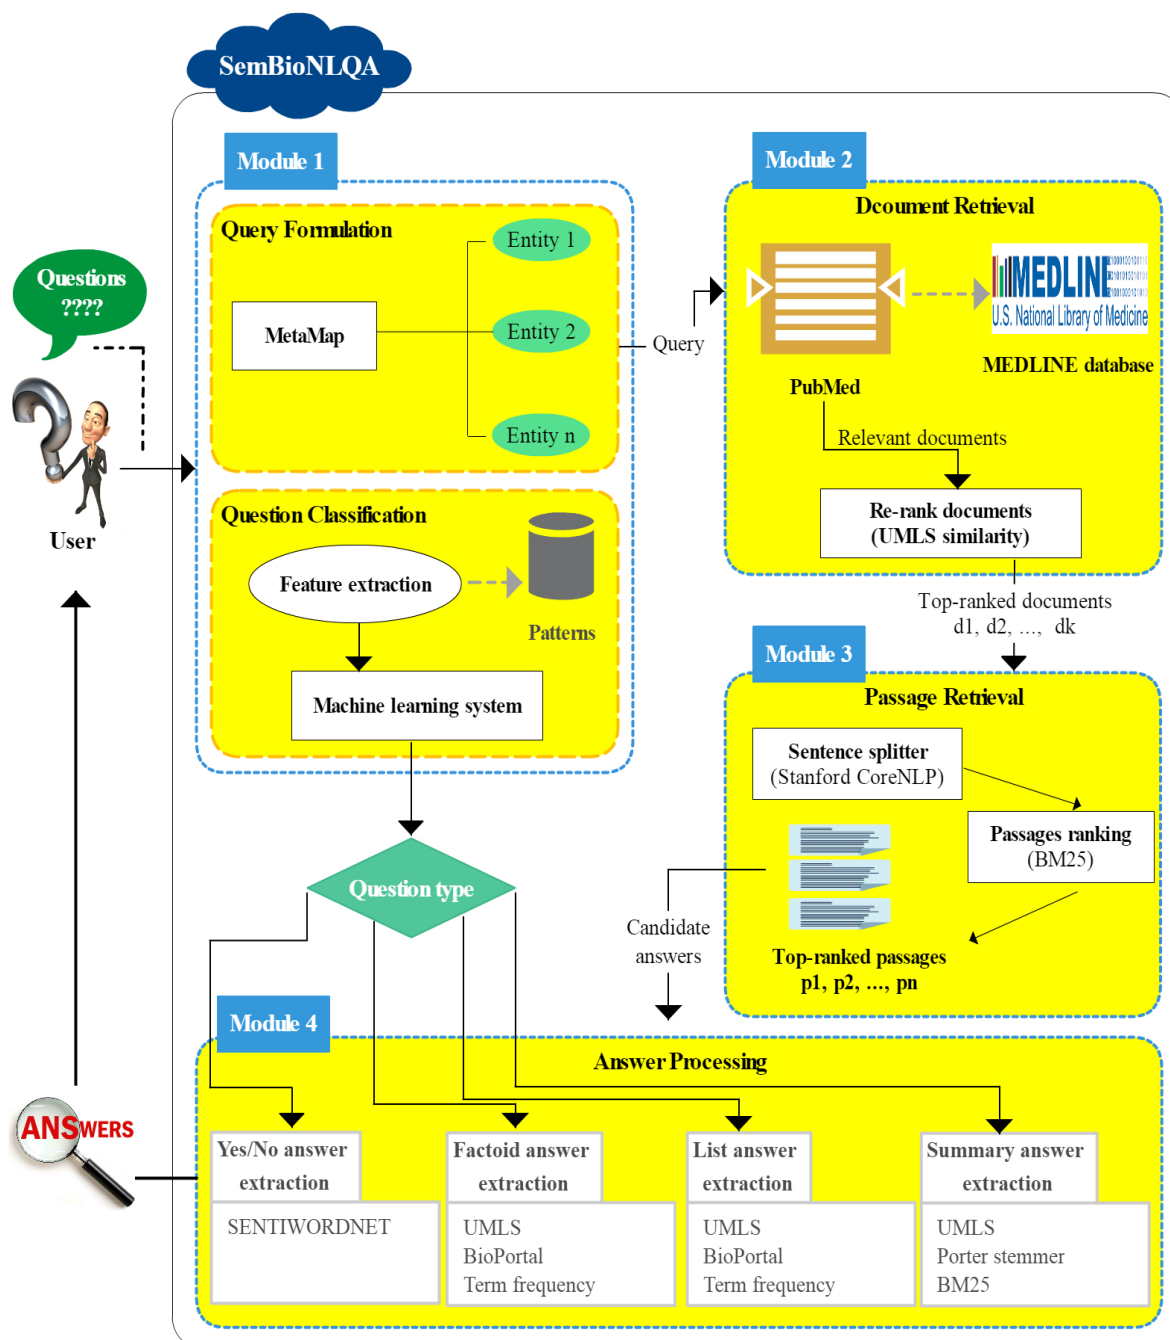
SemBioNLQA

Module 1

Query Formulation

MetaMap

Entity 1

Entity 2

Entity n

Question Classification

Feature extraction

Patterns

Machine learning system

Questions ????

User

Query

Module 2

Dcoument Retrieval

PubMed

MEDLINE U.S. National Library of Medicine

MEDLINE database

Relevant documents

Re-rank documents (UMLS similarity)

Top-ranked documents d1, d2, ..., dk

Module 3

Passage Retrieval

Sentence splitter (Stanford CoreNLP)

Passages ranking (BM25)

Top-ranked passages p1, p2, ..., pn

Candidate answers

Question type

Module 4

Answer Processing

ANSWERS

Yes/No answer extraction

SENTIWORDNET

Factoid answer extraction

UMLS
BioPortal
Term frequency

List answer extraction

UMLS
BioPortal
Term frequency

Summary answer extraction

UMLS
Porter stemmer
BM25